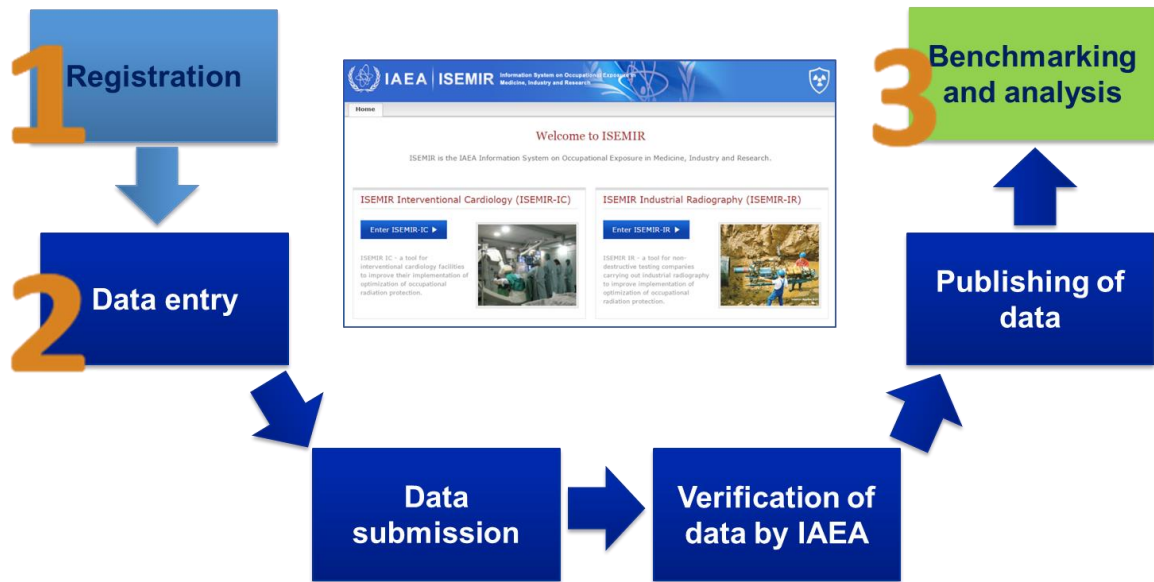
1 Registration

2 Data entry

IAEA | ISEMIR Information System on Occupational Exposure in Medicine, Industry and Research

Home

Welcome to ISEMIR

ISEMIR is the IAEA Information System on Occupational Exposure in Medicine, Industry and Research.

ISEMIR Interventional Cardiology (ISEMIR-IC)

Enter ISEMIR-IC ▶

ISEMIR IC - a tool for interventional cardiology facilities to improve their implementation of optimization of occupational radiation protection.

ISEMIR Industrial Radiography (ISEMIR-IR)

Enter ISEMIR-IR ▶

ISEMIR IR - a tool for non-destructive testing companies carrying out industrial radiography to improve implementation of optimization of occupational radiation protection.

3 Benchmarking and analysis

Publishing of data

Data submission

Verification of data by IAEA